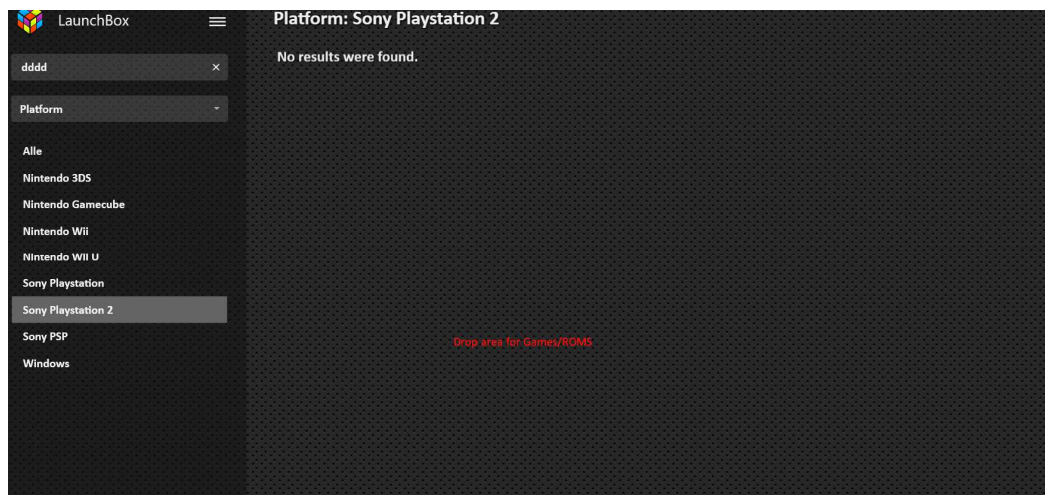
LaunchBox

dddd ×

Platform

Alle
Nintendo 3DS
Nintendo Gamecube
Nintendo Wii
Nintendo Wii U
Sony Playstation
Sony Playstation 2
Sony PSP
Windows

Platform: Sony Playstation 2

No results were found.

Drop area for Games/ROMS